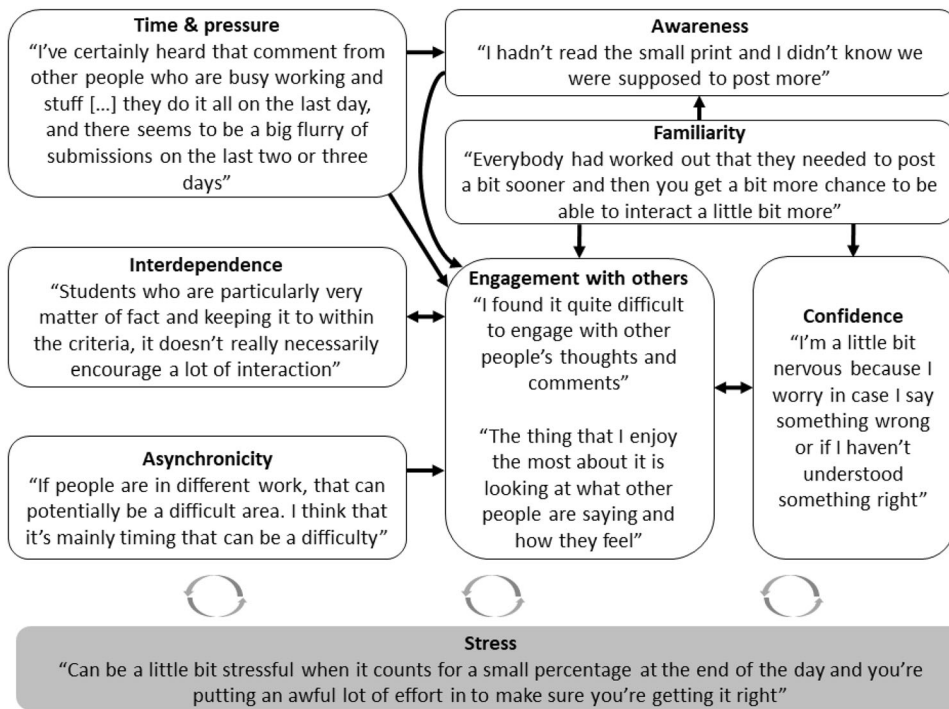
Time & pressure
“I’ve certainly heard that comment from other people who are busy working and stuff […] they do it all on the last day, and there seems to be a big flurry of submissions on the last two or three days”

Awareness
“I hadn’t read the small print and I didn’t know we were supposed to post more”

Familiarity
“Everybody had worked out that they needed to post a bit sooner and then you get a bit more chance to be able to interact a little bit more”

Interdependence
“Students who are particularly very matter of fact and keeping it to within the criteria, it doesn’t really necessarily encourage a lot of interaction”

Engagement with others
“I found it quite difficult to engage with other people’s thoughts and comments”

“The thing that I enjoy the most about it is looking at what other people are saying and how they feel”

Confidence
“I’m a little bit nervous because I worry in case I say something wrong or if I haven’t understood something right”

Asynchronicity
“If people are in different work, that can potentially be a difficult area. I think that it’s mainly timing that can be a difficulty”

Stress
“Can be a little bit stressful when it counts for a small percentage at the end of the day and you’re putting an awful lot of effort in to make sure you’re getting it right”